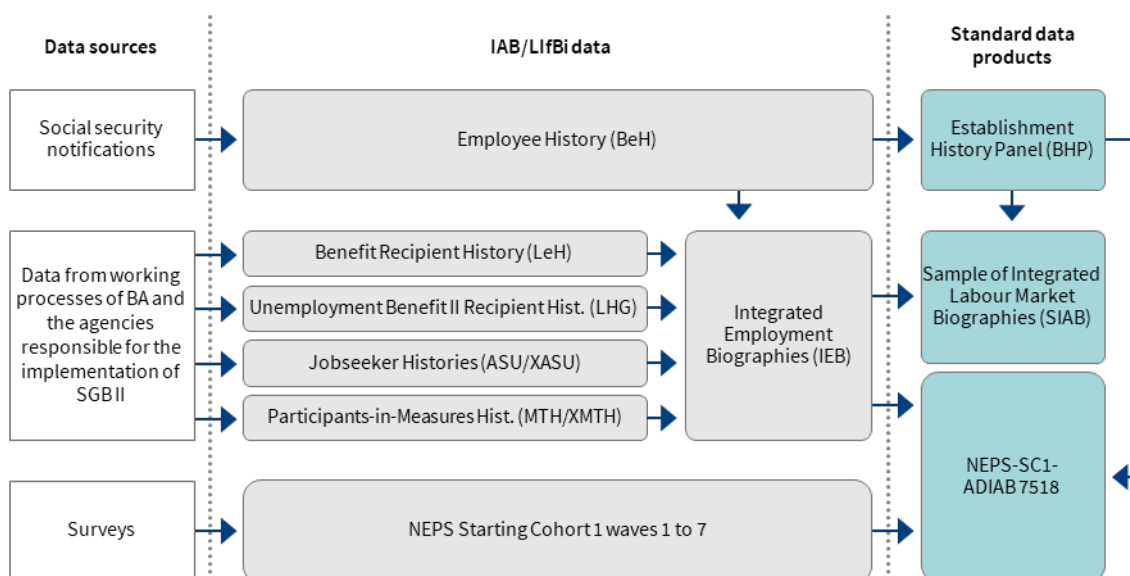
Data sources

IAB/LIfBi data

Standard data products

Social security notifications

Employee History (BeH)

Establishment History Panel (BHP)

Data from working processes of BA and the agencies responsible for the implementation of SGB II

Benefit Recipient History (LeH)

Unemployment Benefit II Recipient Hist. (LHG)

Jobseeker Histories (ASU/XASU)

Participants-in-Measures Hist. (MTH/XMTH)

Integrated Employment Biographies (IEB)

Sample of Integrated Labour Market Biographies (SIAB)

NEPS-SC1-ADIAB 7518

Surveys

NEPS Starting Cohort 1 waves 1 to 7